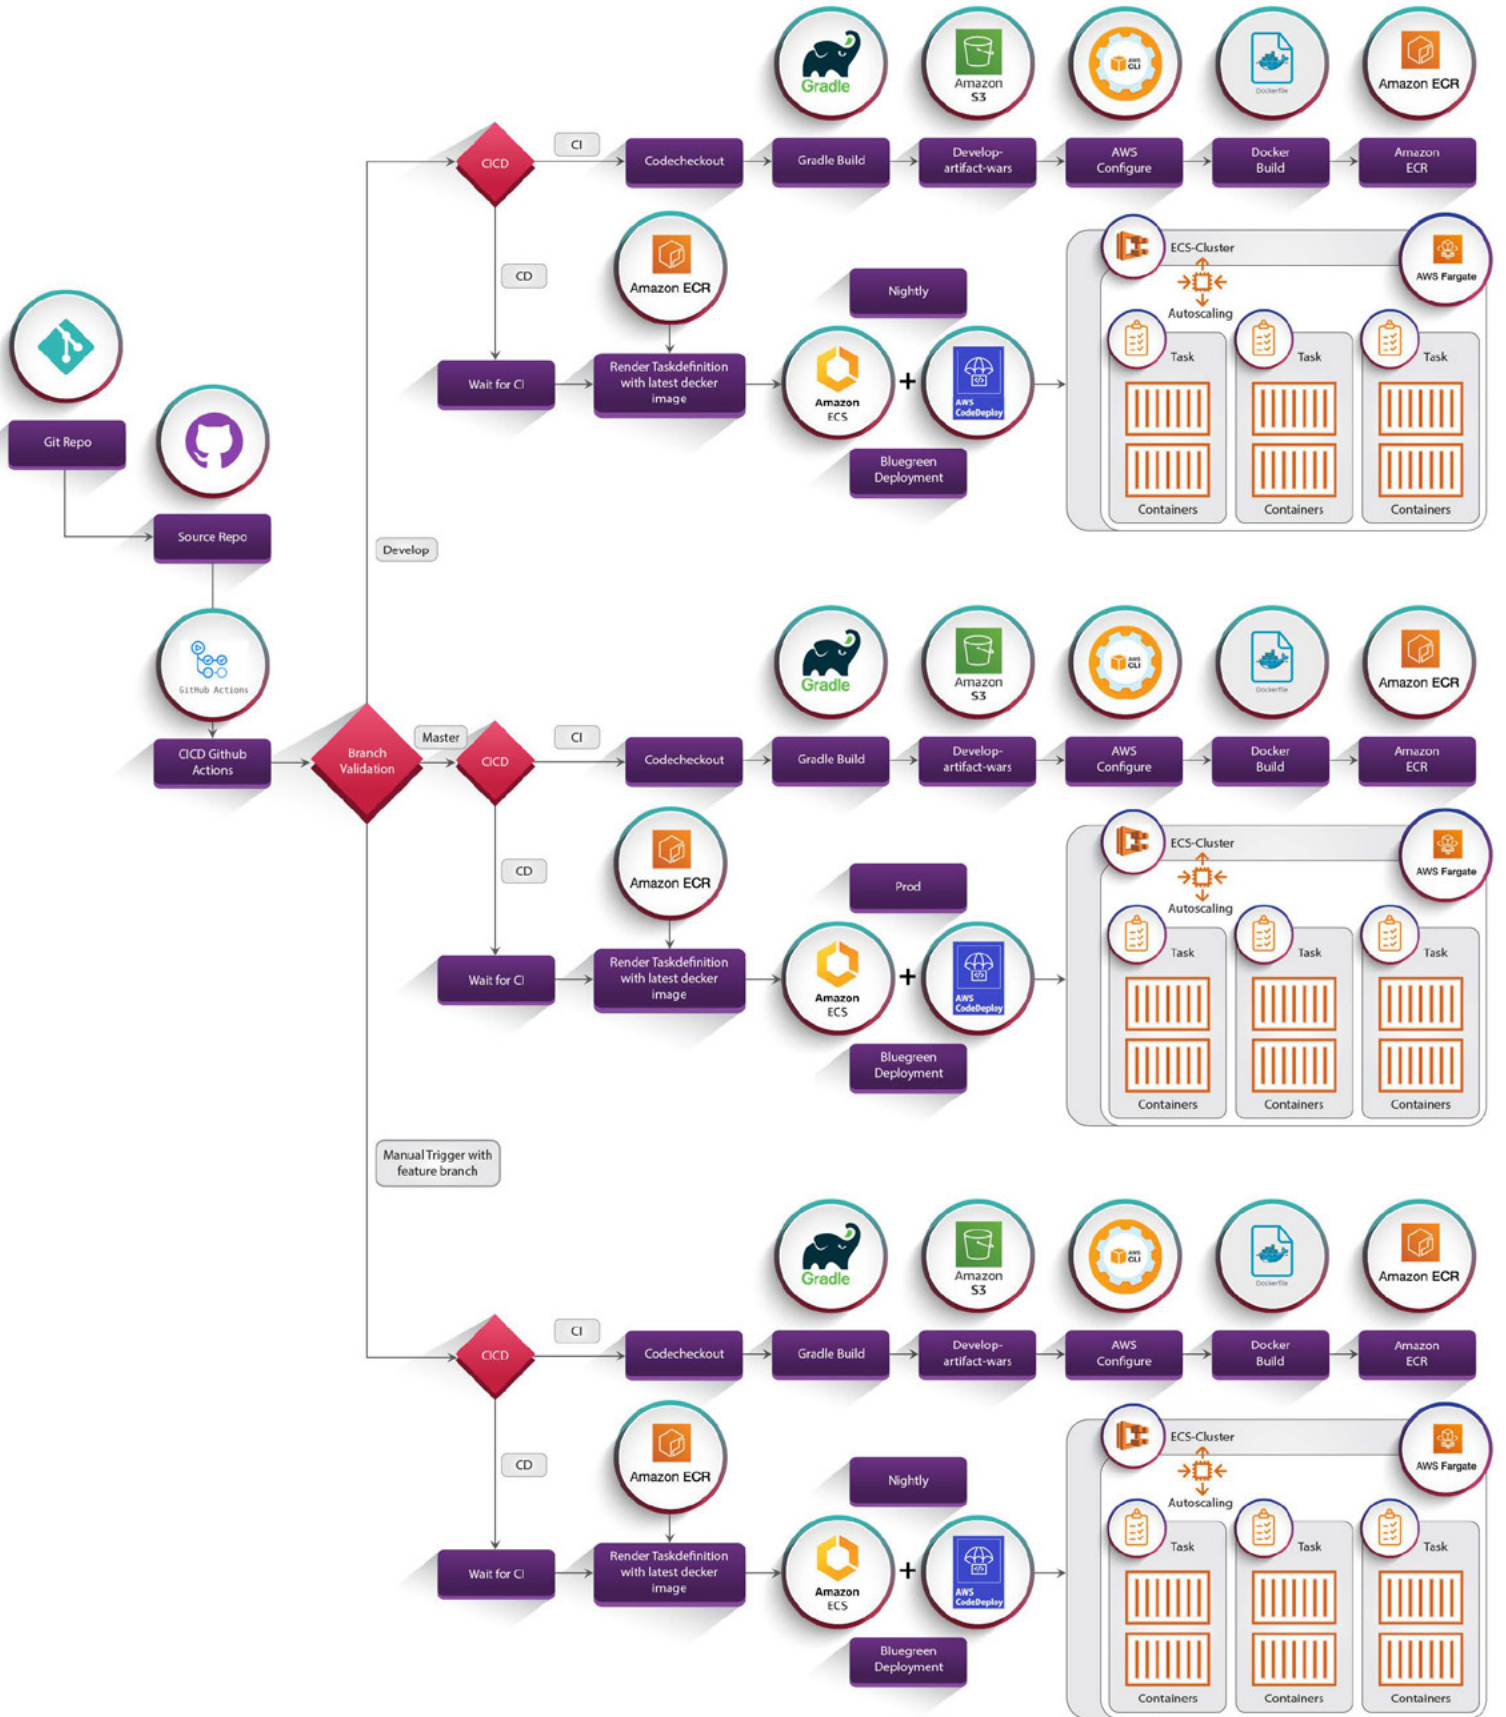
Git Repo

Source Repo

GitHub Actions

CICD Github Actions

Branch Validation

Develop

CICD

CI

Codecheckout

Gradle

Gradle Build

Amazon S3

Develop-artifact-wars

AWS CLI

AWS Configure

Dockerfile

Docker Build

Amazon ECR

Amazon ECR

CD

Amazon ECR

Wait for CI

Render Taskdefinition with latest decker image

Nightly

Amazon ECS

+

AWS CodeDeploy

Bluegreen Deployment

ECS-Cluster

AWS Fargate

Autoscaling

Task

Task

Task

Containers

Containers

Containers

Master

CICD

CI

Codecheckout

Gradle

Gradle Build

Amazon S3

Develop-artifact-wars

AWS CLI

AWS Configure

Dockerfile

Docker Build

Amazon ECR

Amazon ECR

CD

Amazon ECR

Wait for CI

Render Taskdefinition with latest decker image

Prod

Amazon ECS

+

AWS CodeDeploy

Bluegreen Deployment

ECS-Cluster

AWS Fargate

Autoscaling

Task

Task

Task

Containers

Containers

Containers

Manual Trigger with feature branch

CICD

CI

Codecheckout

Gradle

Gradle Build

Amazon S3

Develop-artifact-wars

AWS CLI

AWS Configure

Dockerfile

Docker Build

Amazon ECR

Amazon ECR

CD

Amazon ECR

Wait for CI

Render Taskdefinition with latest decker image

Nightly

Amazon ECS

+

AWS CodeDeploy

Bluegreen Deployment

ECS-Cluster

AWS Fargate

Autoscaling

Task

Task

Task

Containers

Containers

Containers